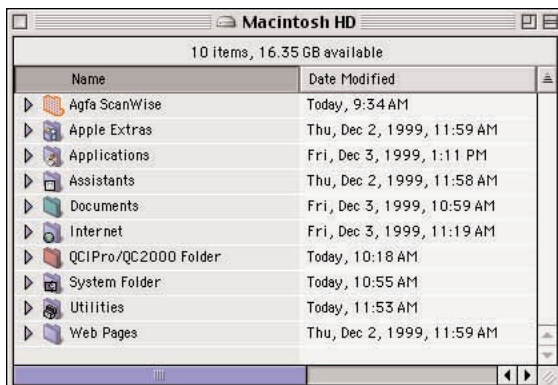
Macintosh HD

10 items, 16.35 GB available

| Name | Date Modified |
|---|---|
| Agfa ScanWise | Today, 9:34 AM |
| Apple Extras | Thu, Dec 2, 1999, 11:59 AM |
| Applications | Fri, Dec 3, 1999, 1:11 PM |
| Assistants | Thu, Dec 2, 1999, 11:58 AM |
| Documents | Fri, Dec 3, 1999, 10:59 AM |
| Internet | Fri, Dec 3, 1999, 11:19 AM |
| QCIPro/QC2000 Folder | Today, 10:18 AM |
| System Folder | Today, 10:55 AM |
| Utilities | Today, 11:53 AM |
| Web Pages | Thu, Dec 2, 1999, 11:59 AM |